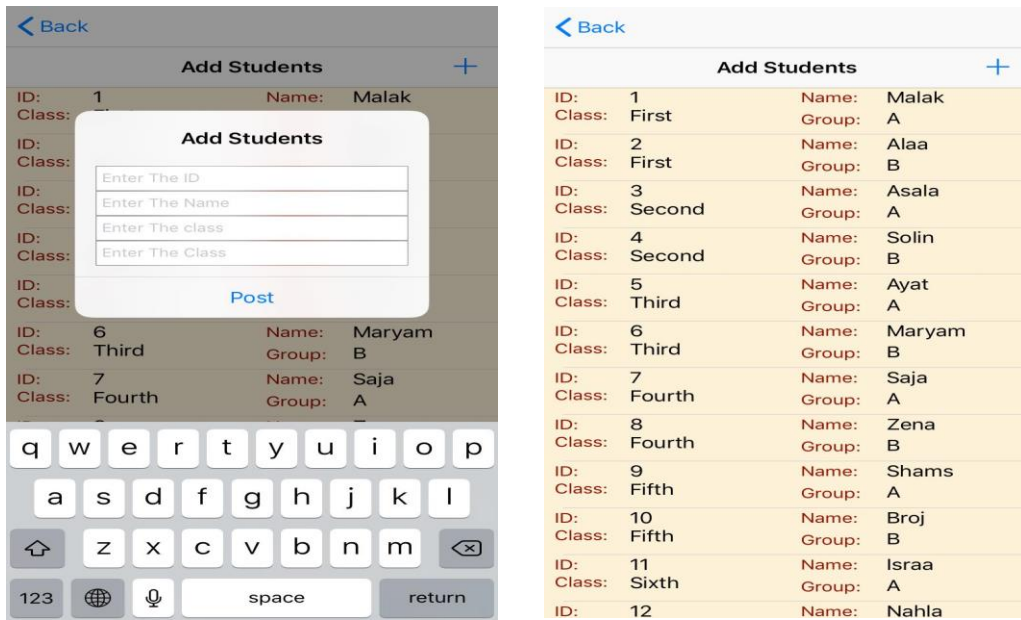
< Back

Add Students +

ID: 1 Name: Malak
Class: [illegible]

ID:
Class:

ID:
Class:

ID:
Class:

ID:
Class:

Add Students

Enter The ID
Enter The Name
Enter The class
Enter The Class

Post

ID: 6 Name: Maryam
Class: Third Group: B

ID: 7 Name: Saja
Class: Fourth Group: A

q w e r t y u i o p
a s d f g h j k l
z x c v b n m
123 space return

< Back

Add Students +

| | | | |
|---|---|---|---|
| ID: | 1 | Name: | Malak |
| Class: | First | Group: | A |
| ID: | 2 | Name: | Alaa |
| Class: | First | Group: | B |
| ID: | 3 | Name: | Asala |
| Class: | Second | Group: | A |
| ID: | 4 | Name: | Solin |
| Class: | Second | Group: | B |
| ID: | 5 | Name: | Ayat |
| Class: | Third | Group: | A |
| ID: | 6 | Name: | Maryam |
| Class: | Third | Group: | B |
| ID: | 7 | Name: | Saja |
| Class: | Fourth | Group: | A |
| ID: | 8 | Name: | Zena |
| Class: | Fourth | Group: | B |
| ID: | 9 | Name: | Shams |
| Class: | Fifth | Group: | A |
| ID: | 10 | Name: | Broj |
| Class: | Fifth | Group: | B |
| ID: | 11 | Name: | Israa |
| Class: | Sixth | Group: | A |
| ID: | 12 | Name: | Nahla |